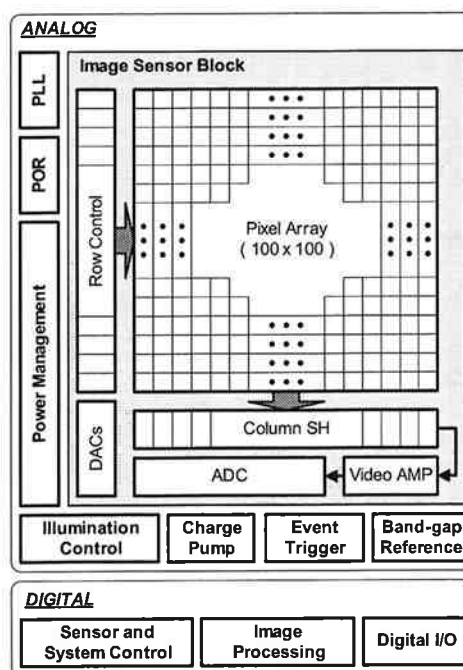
ANALOG

PLL

POR

Power Management

Image Sensor Block

Row Control

Pixel Array
( 100 x 100 )

DACs

Column SH

ADC

Video AMP

Illumination Control

Charge Pump

Event Trigger

Band-gap Reference

DIGITAL

Sensor and System Control

Image Processing

Digital I/O